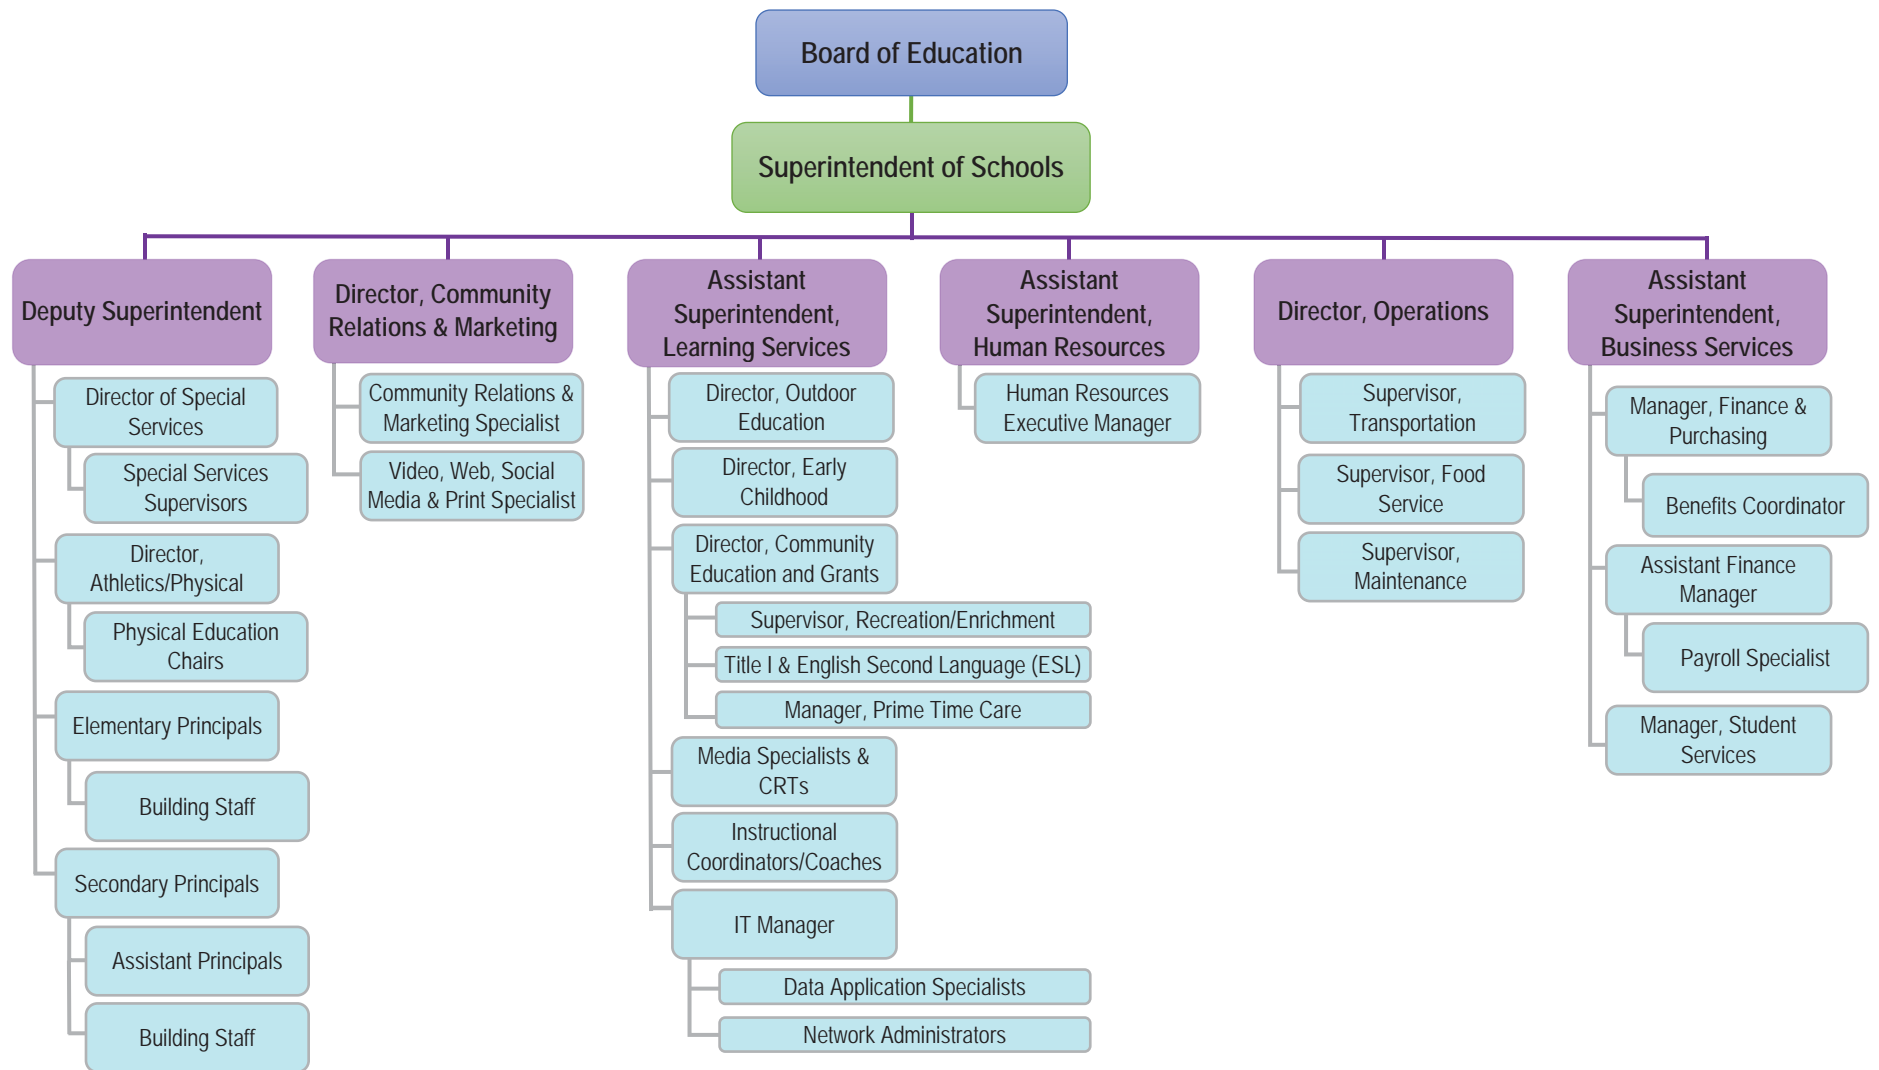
Board of Education

Superintendent of Schools

Deputy Superintendent

Director of Special Services

Special Services Supervisors

Director, Athletics/Physical

Physical Education Chairs

Elementary Principals

Building Staff

Secondary Principals

Assistant Principals

Building Staff

Director, Community Relations & Marketing

Community Relations & Marketing Specialist

Video, Web, Social Media & Print Specialist

Assistant Superintendent, Learning Services

Director, Outdoor Education

Director, Early Childhood

Director, Community Education and Grants

Supervisor, Recreation/Enrichment

Title I & English Second Language (ESL)

Manager, Prime Time Care

Media Specialists & CRTs

Instructional Coordinators/Coaches

IT Manager

Data Application Specialists

Network Administrators

Assistant Superintendent, Human Resources

Human Resources Executive Manager

Director, Operations

Supervisor, Transportation

Supervisor, Food Service

Supervisor, Maintenance

Assistant Superintendent, Business Services

Manager, Finance & Purchasing

Benefits Coordinator

Assistant Finance Manager

Payroll Specialist

Manager, Student Services